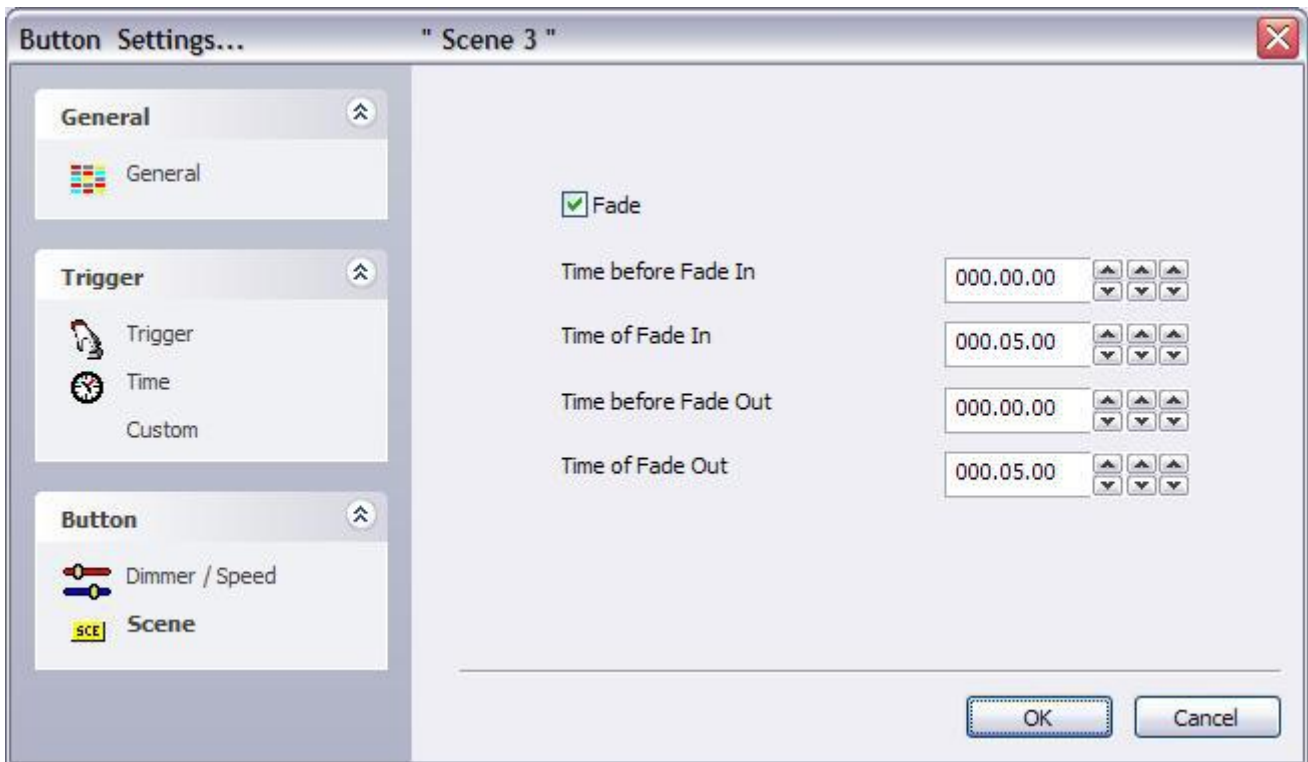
Button Settings... " Scene 3 "

General

General

Trigger

Trigger

Time

Custom

Button

Dimmer / Speed

SCE Scene

Fade

Time before Fade In 000.00.00

Time of Fade In 000.05.00

Time before Fade Out 000.00.00

Time of Fade Out 000.05.00

OK

Cancel